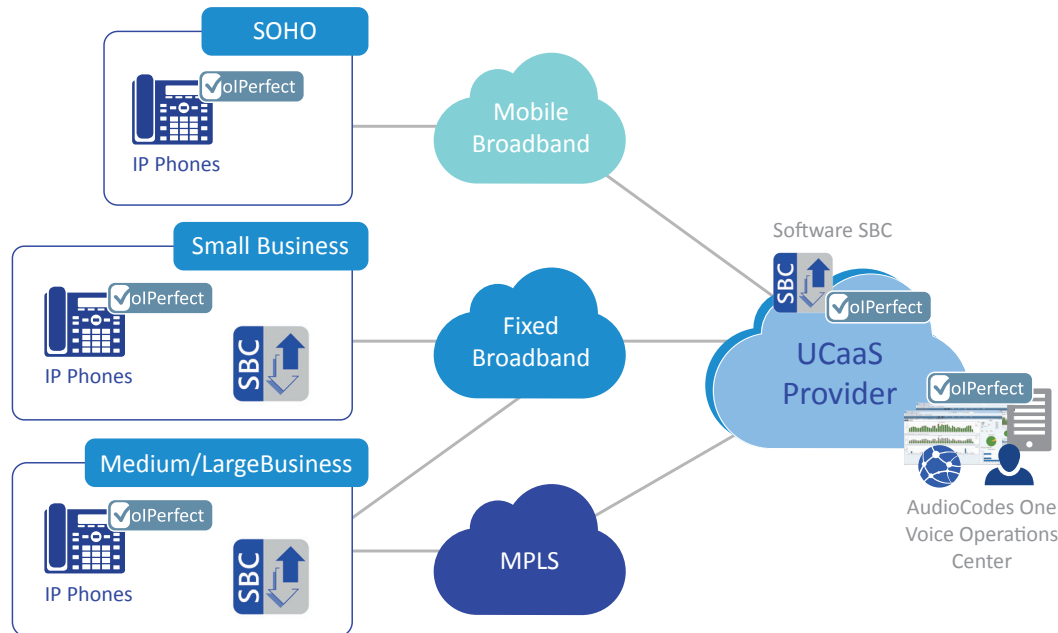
SOHO

oIPerfect

IP Phones

Mobile Broadband

Small Business

oIPerfect

IP Phones

SBC

Fixed Broadband

Medium/LargeBusiness

oIPerfect

IP Phones

SBC

MPLS

Software SBC

SBC

oIPerfect

UCaaS Provider

oIPerfect

AudioCodes One Voice Operations Center